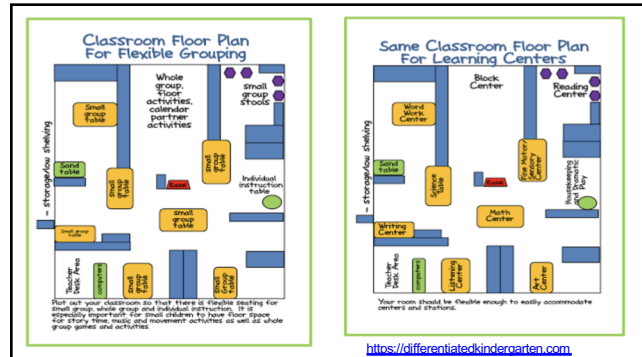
Classroom Floor Plan For Flexible Grouping

Whole group, floor activities, calendar partner activities

small group stools

Small group table

~ storage/low shelving

Sand table

Small group table

Easel

small group table

Individual instruction table

small group table

Small group table

Teacher Desk Area

computers

Small group table

Small group table

Plot out your classroom so that there is flexible seating for small group, whole group and individual instruction. It is especially important for small children to have floor space for story time, music and movement activities as well as whole group games and activities.

Same Classroom Floor Plan For Learning Centers

Block Center

Reading Center

Word Work Center

~ storage/low shelving

Sand table

Science table

Fine Motor/ Sensory Center

Easel

Housekeeping and Dramatic Play

Writing Center

Math Center

Teacher Desk Area

computers

Listening Center

Art Center

Your room should be flexible enough to easily accommodate centers and stations.

https://differentiatedkindergarten.com